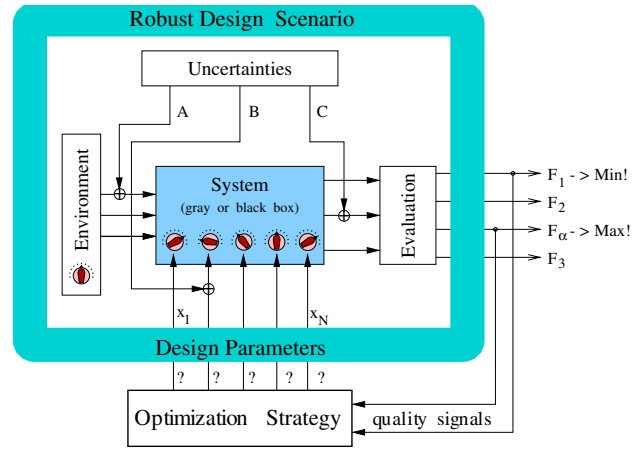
Robust Design Scenario

Uncertainties

A

B

C

Environment

System
(gray or black box)

Evaluation

$F_1$ - > Min!

$F_2$

$F_\alpha$ - > Max!

$F_3$

$x_1$

$x_N$

Design Parameters

?

?

?

?

?

Optimization Strategy

quality signals